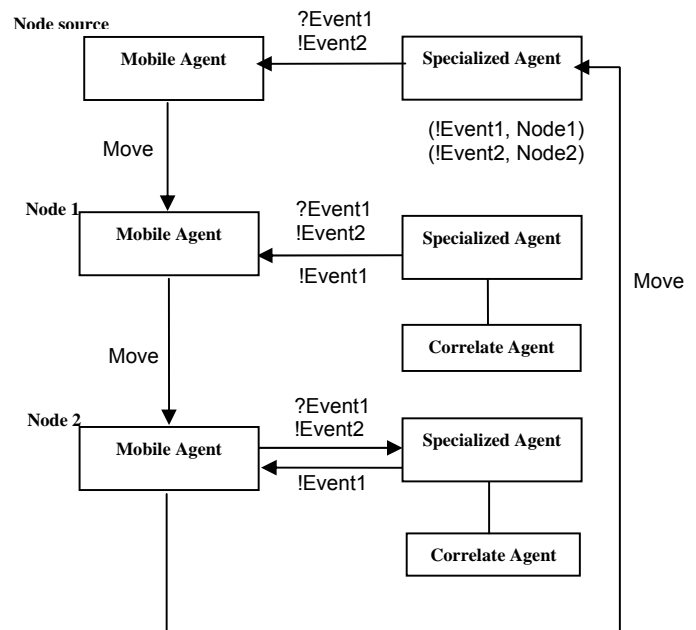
Node source

Mobile Agent

?Event1
!Event2

Specialized Agent

(!Event1, Node1)
(!Event2, Node2)

Move

Node 1

Mobile Agent

?Event1
!Event2

!Event1

Specialized Agent

Move

Correlate Agent

Move

Node 2

Mobile Agent

?Event1
!Event2

!Event1

Specialized Agent

Correlate Agent